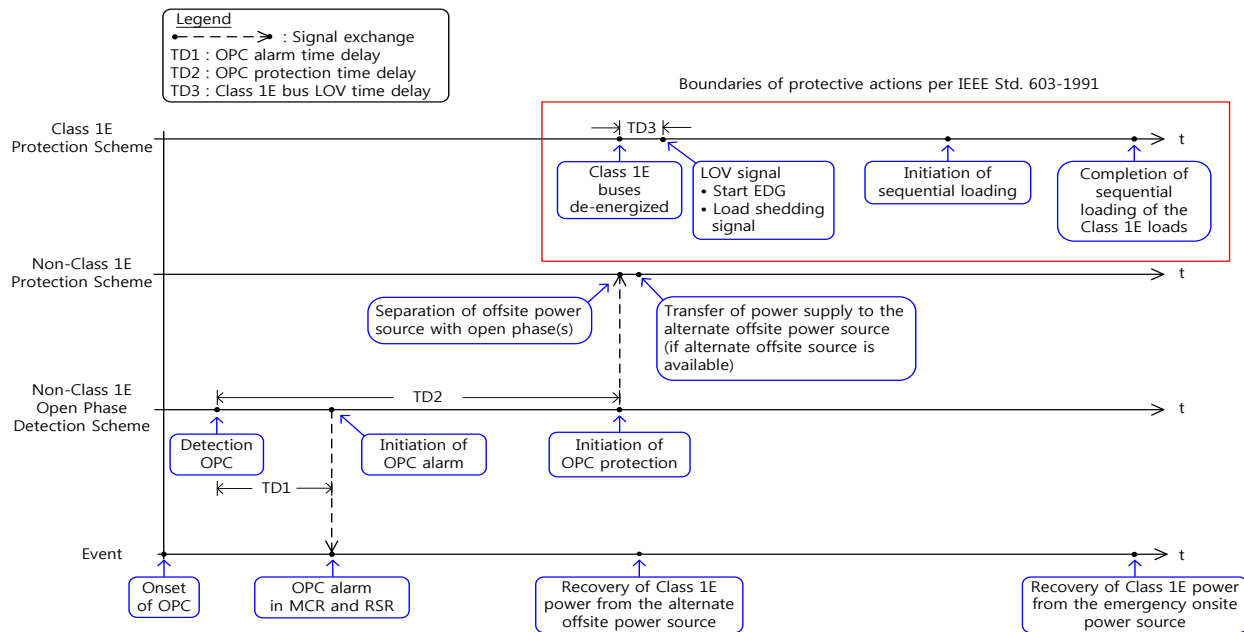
Legend
: Signal exchange
TD1 : OPC alarm time delay
TD2 : OPC protection time delay
TD3 : Class 1E bus LOV time delay

Boundaries of protective actions per IEEE Std. 603-1991

Class 1E Protection Scheme

TD3

t

Class 1E buses de-energized

LOV signal
• Start EDG
• Load shedding signal

Initiation of sequential loading

Completion of sequential loading of the Class 1E loads

Non-Class 1E Protection Scheme

t

Separation of offsite power source with open phase(s)

Transfer of power supply to the alternate offsite power source (if alternate offsite source is available)

Non-Class 1E Open Phase Detection Scheme

TD2

t

Detection OPC

Initiation of OPC alarm

Initiation of OPC protection

TD1

Event

t

Onset of OPC

OPC alarm in MCR and RSR

Recovery of Class 1E power from the alternate offsite power source

Recovery of Class 1E power from the emergency onsite power source